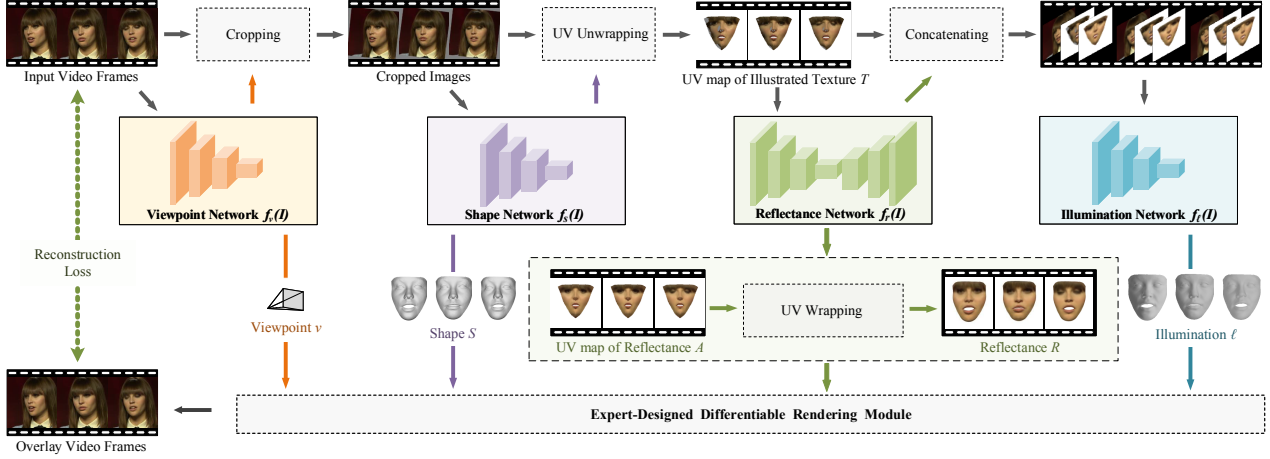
Input Video Frames

Cropping

Cropped Images

UV Unwrapping

UV map of Illustrated Texture $T$

Concatenating

Viewpoint Network $f_v(I)$

Shape Network $f_S(I)$

Reflectance Network $f_r(I)$

Illumination Network $f_\ell(I)$

Reconstruction Loss

Viewpoint $v$

Shape $S$

UV map of Reflectance $A$

UV Wrapping

Reflectance $R$

Illumination $\ell$

Expert-Designed Differentiable Rendering Module

Overlay Video Frames